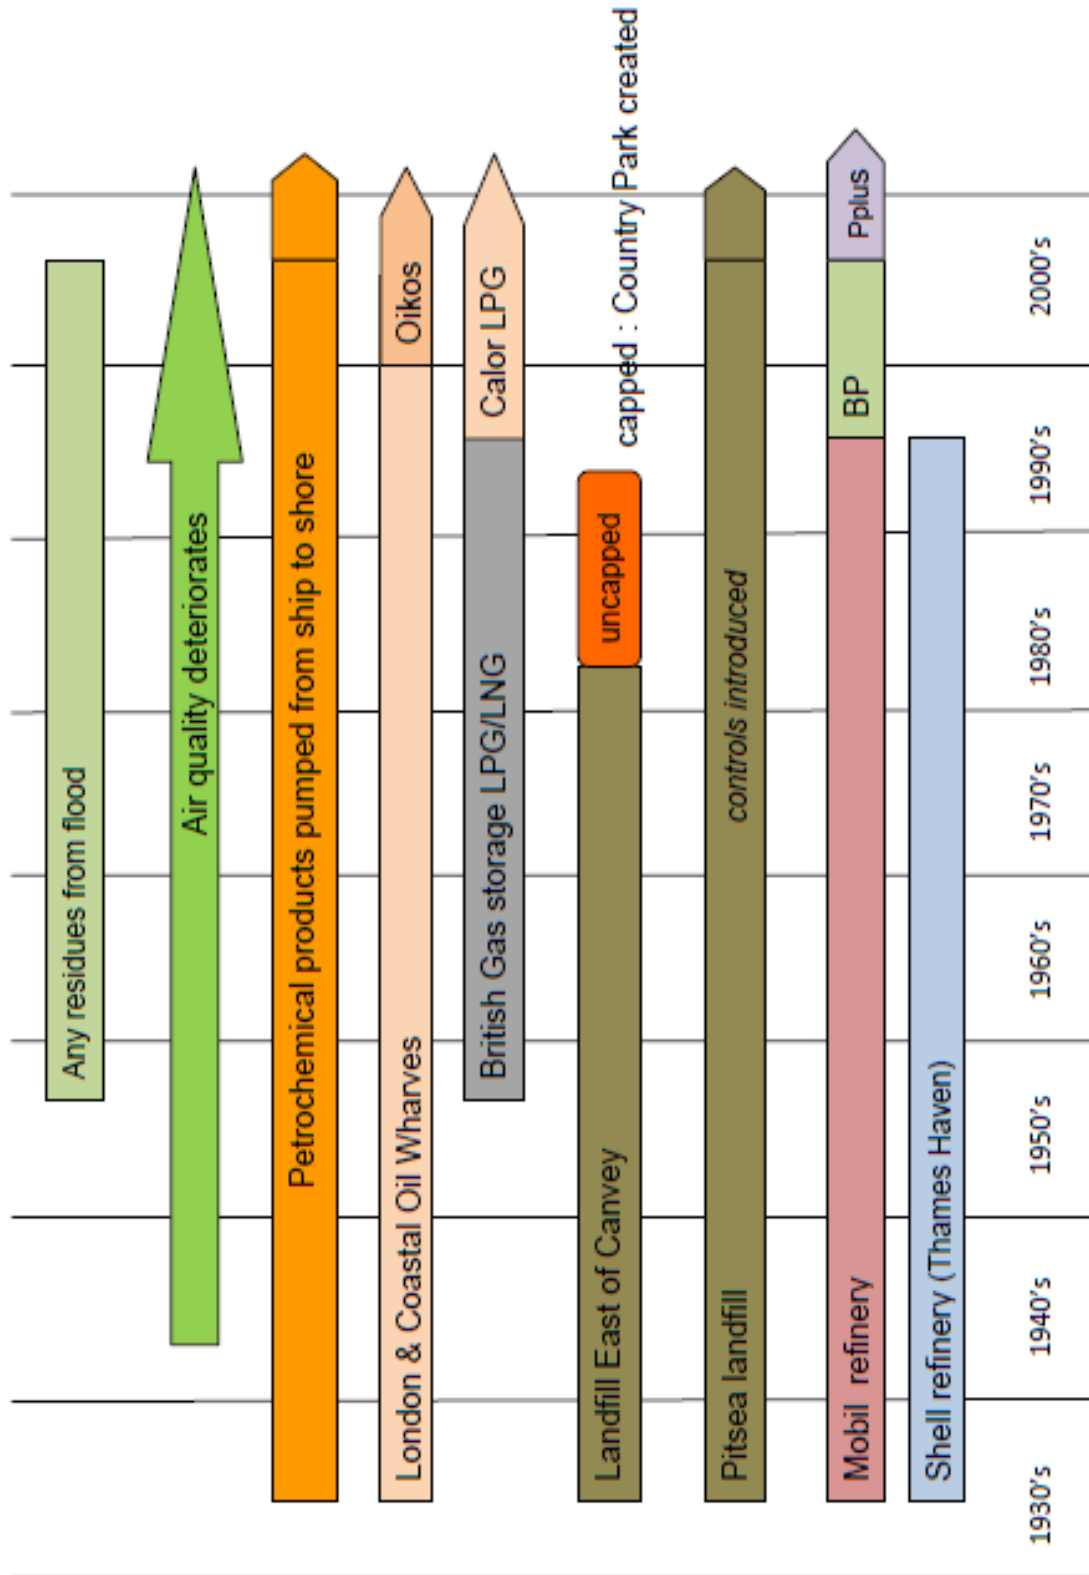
Any residues from flood

Air quality deteriorates

Petrochemical products pumped from ship to shore

London & Coastal Oil Wharves

Oikos

British Gas storage LPG/LNG

Calor LPG

Landfill East of Canvey

uncapped

capped : Country Park created

Pitsea landfill

controls introduced

Mobil refinery

BP

Pplus

Shell refinery (Thames Haven)

1930's

1940's

1950's

1960's

1970's

1980's

1990's

2000's